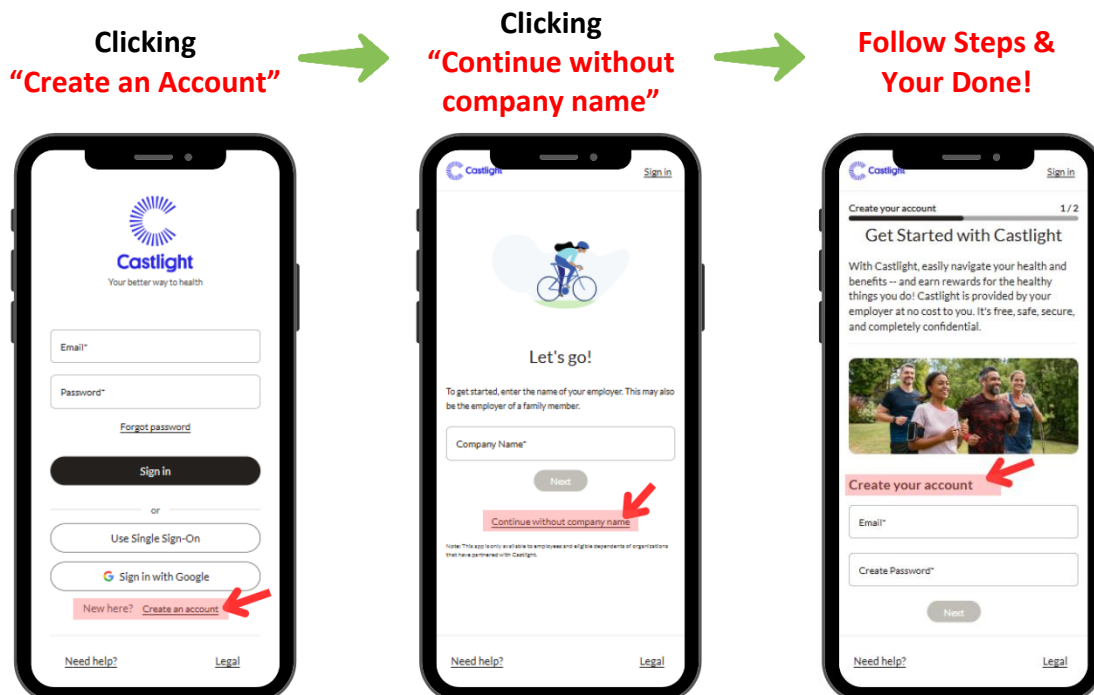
Clicking
"Create an Account"

Clicking
"Continue without company name"

Follow Steps & Your Done!

Castlight
Your better way to health

Email*

Password*

Forgot password

Sign in

or

Use Single Sign-On

Sign in with Google

New here? Create an account

Need help?

Legal

Castlight

Sign in

Let's go!

To get started, enter the name of your employer. This may also be the employer of a family member.

Company Name*

Next

Continue without company name

Note: This app is only available to employees and eligible dependents of organizations that have partnered with Castlight.

Need help?

Legal

Castlight

Sign in

Create your account

1/2

Get Started with Castlight

With Castlight, easily navigate your health and benefits -- and earn rewards for the healthy things you do! Castlight is provided by your employer at no cost to you. It's free, safe, secure, and completely confidential.

Create your account

Email*

Create Password*

Next

Need help?

Legal